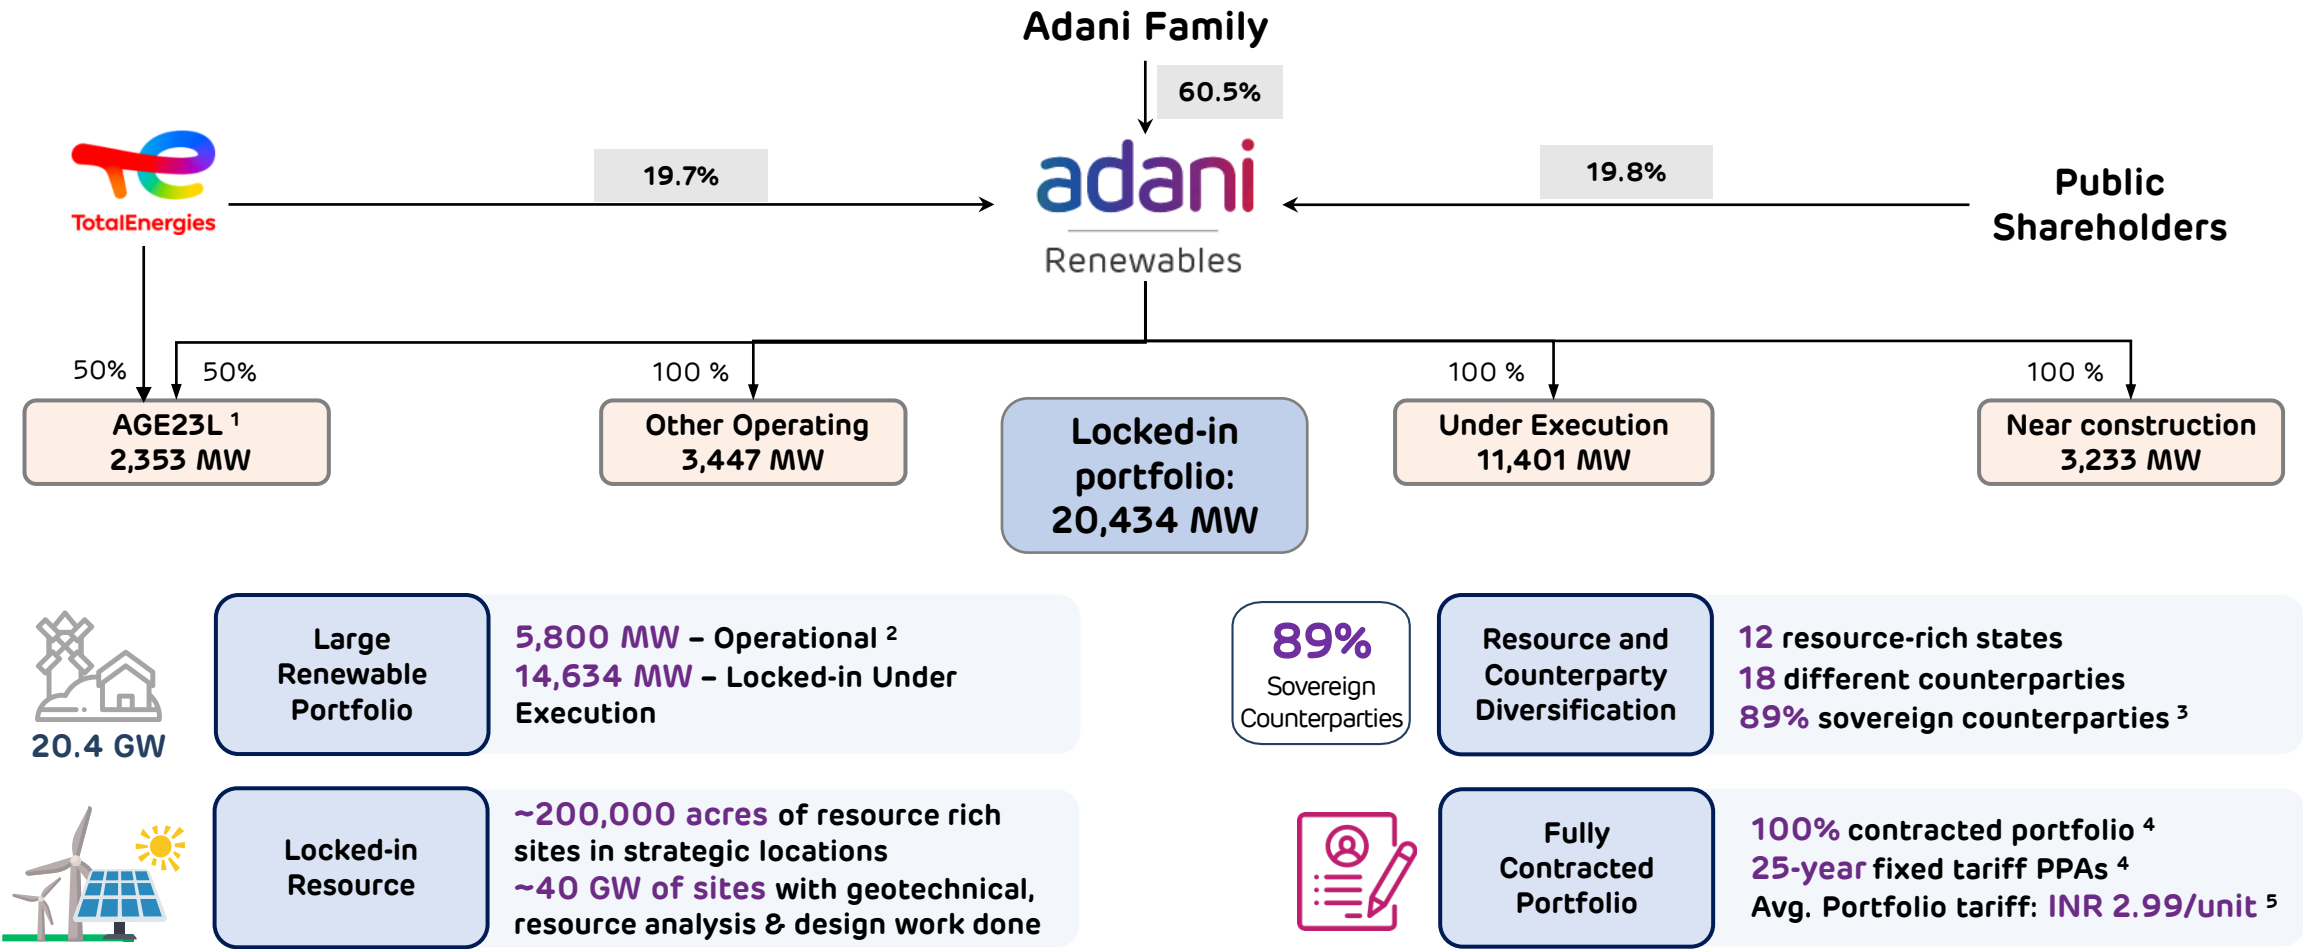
Adani Family

60.5%

TotalEnergies

19.7%

adani
Renewables

19.8%

Public Shareholders

50%

50%

100 %

100 %

100 %

AGE23L $^1$
2,353 MW

Other Operating
3,447 MW

Locked-in portfolio:
20,434 MW

Under Execution
11,401 MW

Near construction
3,233 MW

20.4 GW

Large Renewable Portfolio

5,800 MW – Operational $^2$
14,634 MW – Locked-in Under Execution

89%
Sovereign Counterparties

Resource and Counterparty Diversification

12 resource-rich states
18 different counterparties
89% sovereign counterparties $^3$

Locked-in Resource

~200,000 acres of resource rich sites in strategic locations
~40 GW of sites with geotechnical, resource analysis & design work done

Fully Contracted Portfolio

100% contracted portfolio $^4$
25-year fixed tariff PPAs $^4$
Avg. Portfolio tariff: INR 2.99/unit $^5$